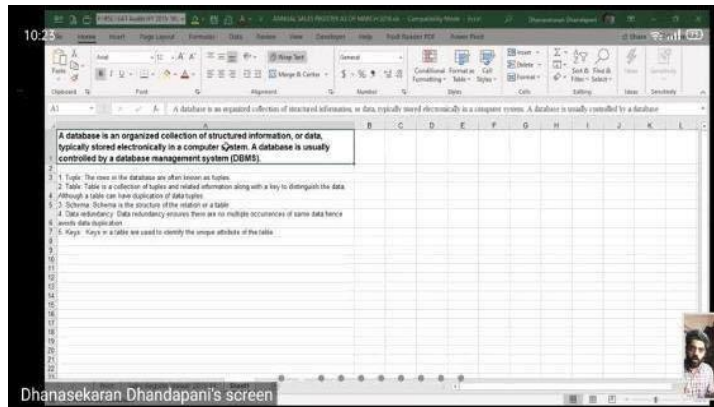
10:23

ANNUAL SALES REGISTER AS OF MARCH 2018.xlsx - Compatibility Mode - Excel

File Home Insert Page Layout Formulas Data Review View Developer Help Foxit Reader PDF Power Pivot

Paste Clipboard Font Alignment Number Styles Cells Editing

Wrap Text Merge & Center General Conditional Formatting Format as Table Cell Styles Insert Delete Format Sort & Filter Find & Select

A1 A database is an organized collection of structured information, or data, typically stored electronically in a computer system. A database is usually controlled by a database

A B C D E F G H I J K L

1 A database is an organized collection of structured information, or data, typically stored electronically in a computer system. A database is usually controlled by a database management system (DBMS).

2

3 1. Tuple: The rows in the database are often known as tuples.

4 2. Table: Table is a collection of tuples and related information along with a key to distinguish the data. Although a table can have duplication of data tuples

5 3. Schema: Schema is the structure of the relation or a table

6 4. Data redundancy: Data redundancy ensures there are no multiple occurrences of same data hence avoids data duplication

7 5. Keys: Keys in a table are used to identify the unique attribute of the table

8
9
10
11
12
13
14
15
16
17
18
19
20
21
22

Dhanasekaran Dhandapani's screen